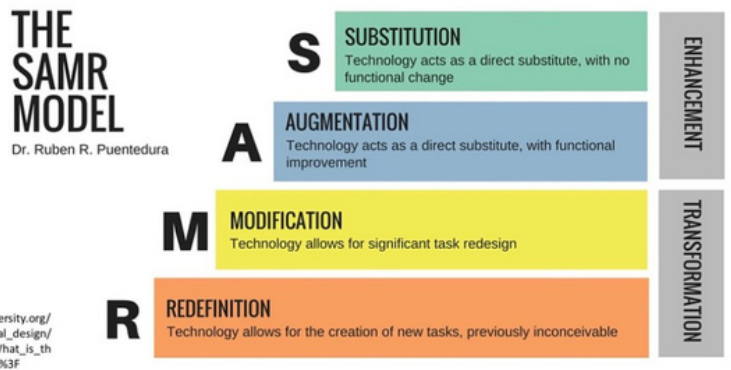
THE SAMR MODEL

Dr. Ruben R. Puentedura

S
SUBSTITUTION
Technology acts as a direct substitute, with no functional change

A
AUGMENTATION
Technology acts as a direct substitute, with functional improvement

M
MODIFICATION
Technology allows for significant task redesign

R
REDEFINITION
Technology allows for the creation of new tasks, previously inconceivable

ENHANCEMENT

TRANSFORMATION

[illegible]ersity.org/
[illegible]al_design/
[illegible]hat_is_th
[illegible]%3F